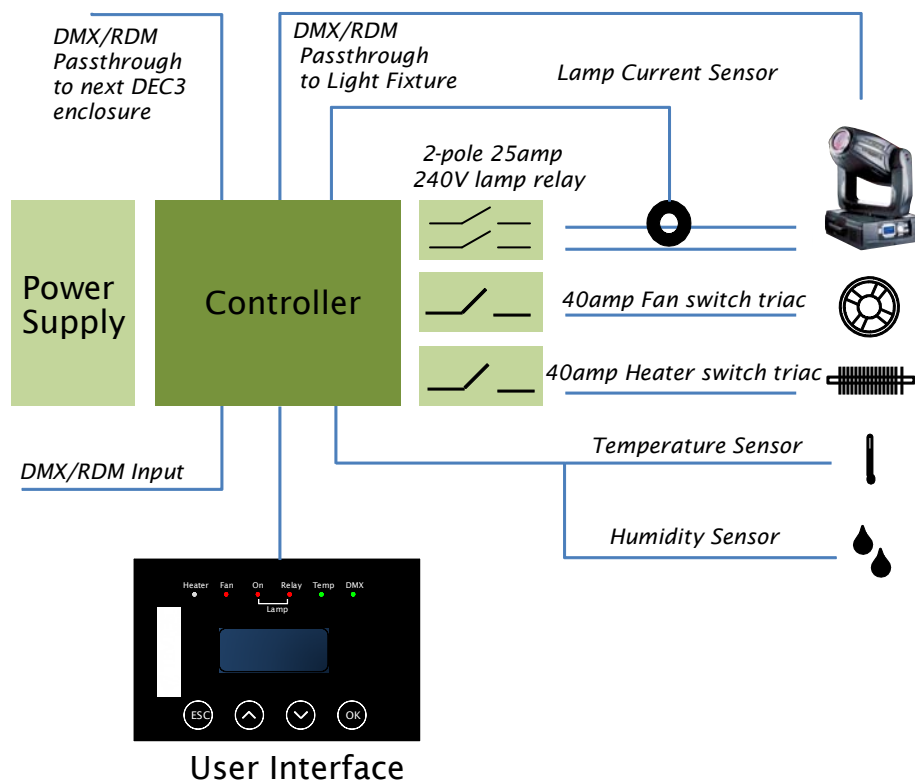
DMX/RDM Passthrough to next DEC3 enclosure

DMX/RDM Passthrough to Light Fixture

Lamp Current Sensor

2-pole 25amp 240V lamp relay

Power Supply

Controller

40amp Fan switch triac

40amp Heater switch triac

Temperature Sensor

DMX/RDM Input

Humidity Sensor

Heater Fan On Relay Temp DMX

Lamp

ESC

OK

User Interface